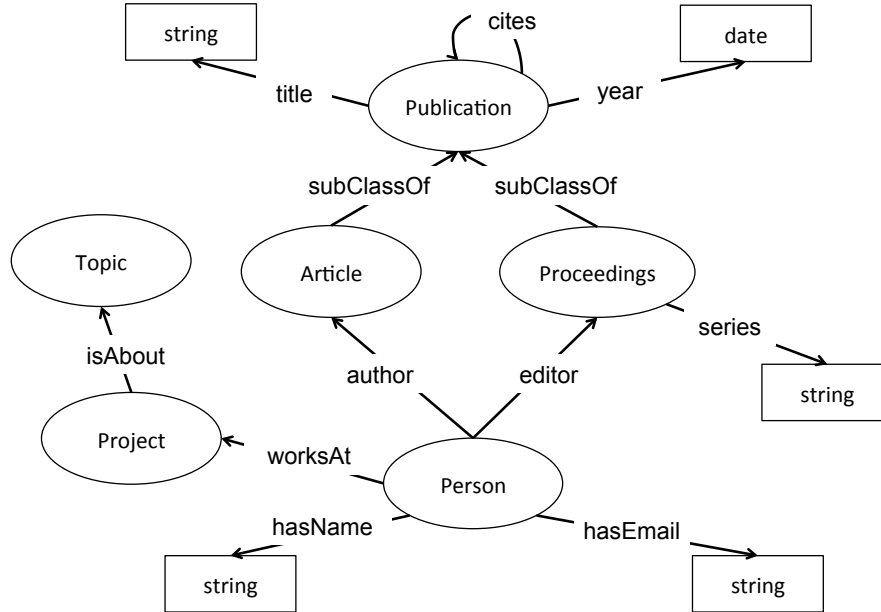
string

cites

date

title

Publication

year

subClassOf

subClassOf

Topic

Article

Proceedings

series

isAbout

author

editor

string

Project

worksAt

Person

hasName

hasEmail

string

string